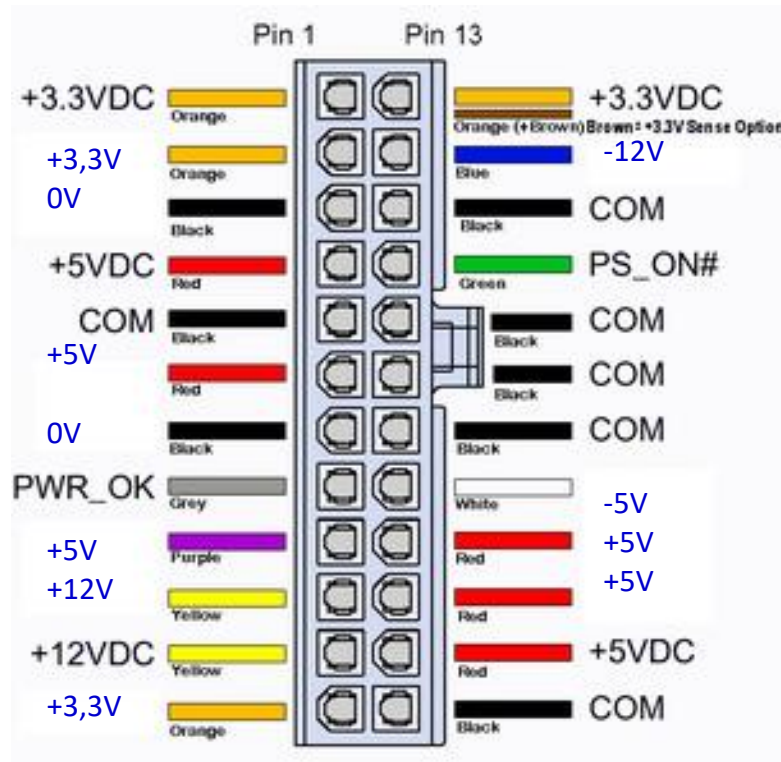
Pin 1 Pin 13

+3.3VDC Orange
+3,3V Orange
0V Black
+5VDC Red
COM Black
+5V Red
0V Black
PWR_OK Grey
+5V Purple
+12V Yellow
+12VDC Yellow
+3,3V Orange

+3.3VDC Orange (+Brown) Brown= +3.3V Sense Option
-12V Blue
COM Black
PS_ON# Green
COM Black
COM Black
COM Black
-5V White
+5V Red
+5V Red
+5VDC Red
COM Black